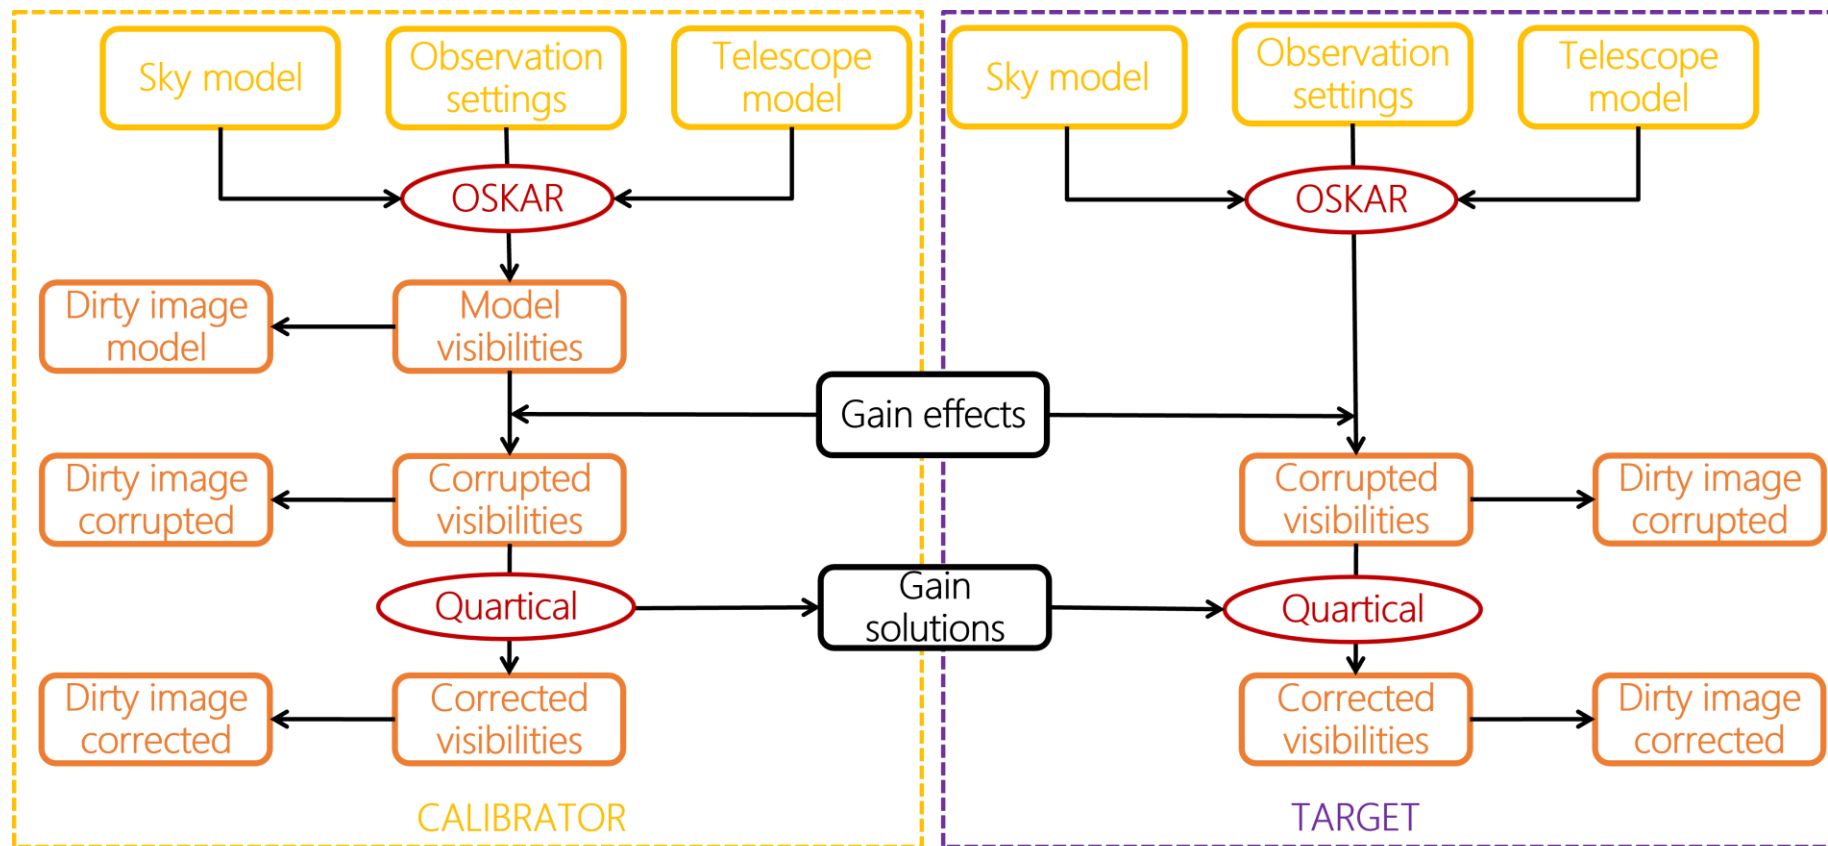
Sky model

Observation settings

Telescope model

OSKAR

Dirty image model

Model visibilities

Gain effects

Dirty image corrupted

Corrupted visibilities

Quartical

Gain solutions

Dirty image corrected

Corrected visibilities

CALIBRATOR

Sky model

Observation settings

Telescope model

OSKAR

Corrupted visibilities

Dirty image corrupted

Quartical

Corrected visibilities

Dirty image corrected

TARGET